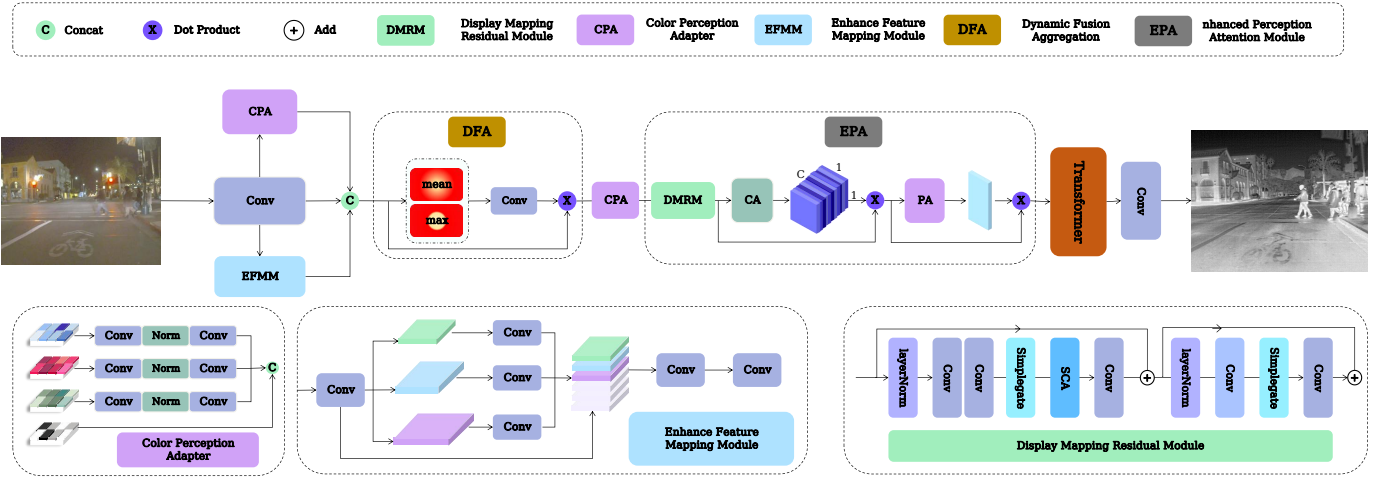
C Concat
X Dot Product
+ Add
DMRM Display Mapping Residual Module
CPA Color Perception Adapter
EFMM Enhance Feature Mapping Module
DFA Dynamic Fusion Aggregation
EPA nhanced Perception Attention Module

CPA
Conv
C
EFMM
DFA
mean
max
Conv
X
CPA
EPA
DMRM
CA
C
1
1
X
PA
X
Transformer
Conv

Conv Norm Conv
Conv Norm Conv
Conv Norm Conv
C
Color Perception Adapter

Conv
Conv
Conv
Conv
Conv
Conv
Enhance Feature Mapping Module

layerNorm
Conv
Conv
Simplegate
SCA
Conv
+
layerNorm
Conv
Simplegate
Conv
+
Display Mapping Residual Module